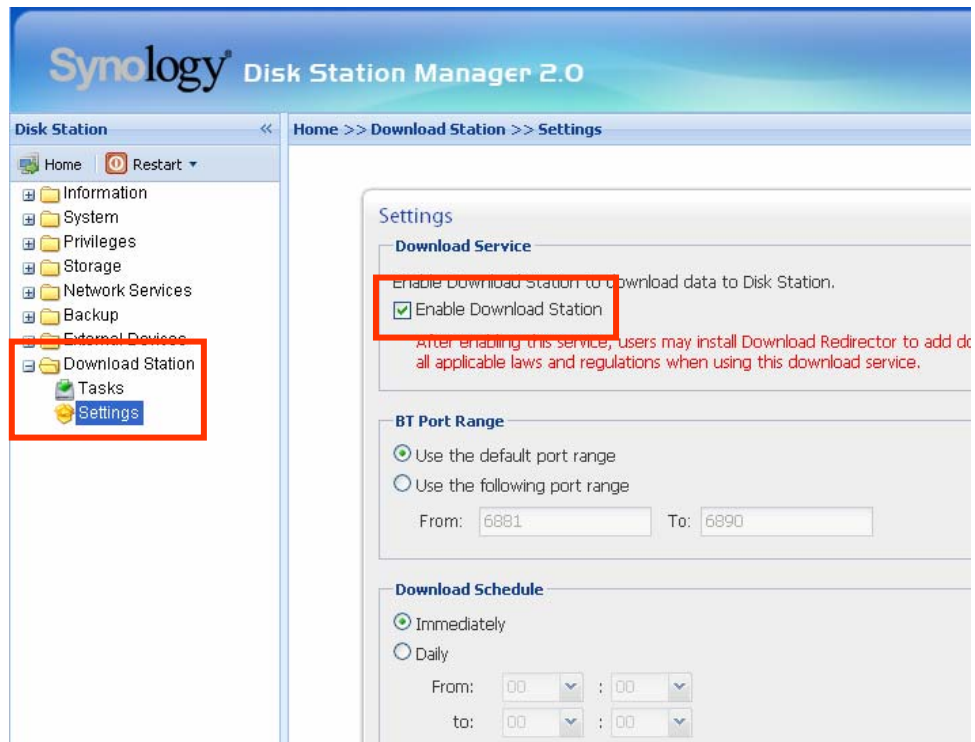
Synology® Disk Station Manager 2.0

Disk Station «

Home | Restart

Information
System
Privileges
Storage
Network Services
Backup
External Devices
Download Station
Tasks
Settings

Home >> Download Station >> Settings

Settings

Download Service

Enable Download Station to download data to Disk Station.

Enable Download Station

After enabling this service, users may install Download Redirector to add do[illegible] all applicable laws and regulations when using this download service.

BT Port Range

Use the default port range

Use the following port range

From: 6881 To: 6890

Download Schedule

Immediately

Daily

From: 00 : 00

to: 00 : 00